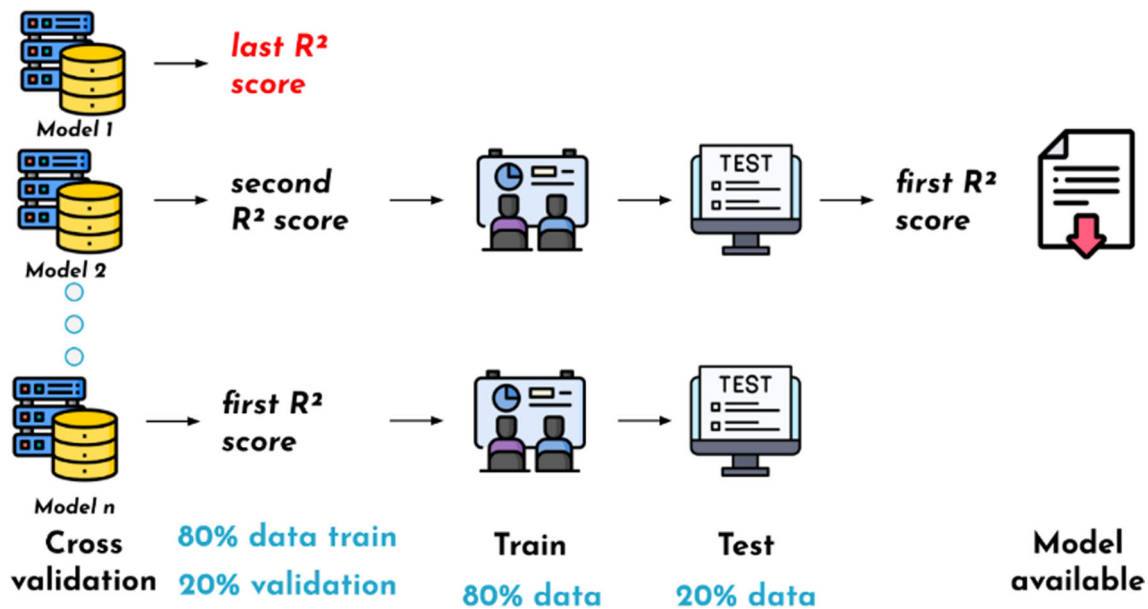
Model 1

last $R^2$ score

Model 2

second $R^2$ score

TEST

first $R^2$ score

Model n

first $R^2$ score

TEST

Cross validation

80% data train

20% validation

Train

80% data

Test

20% data

Model available